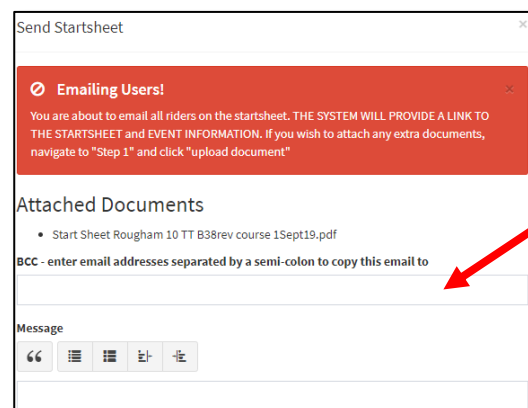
Send Startsheet ×

⊘ Emailing Users! ×

You are about to email all riders on the startsheet. THE SYSTEM WILL PROVIDE A LINK TO THE STARTSHEET and EVENT INFORMATION. If you wish to attach any extra documents, navigate to "Step 1" and click "upload document"

Attached Documents

- Start Sheet Rougham 10 TT B38rev course 1Sept19.pdf

BCC - enter email addresses separated by a semi-colon to copy this email to

Message

“